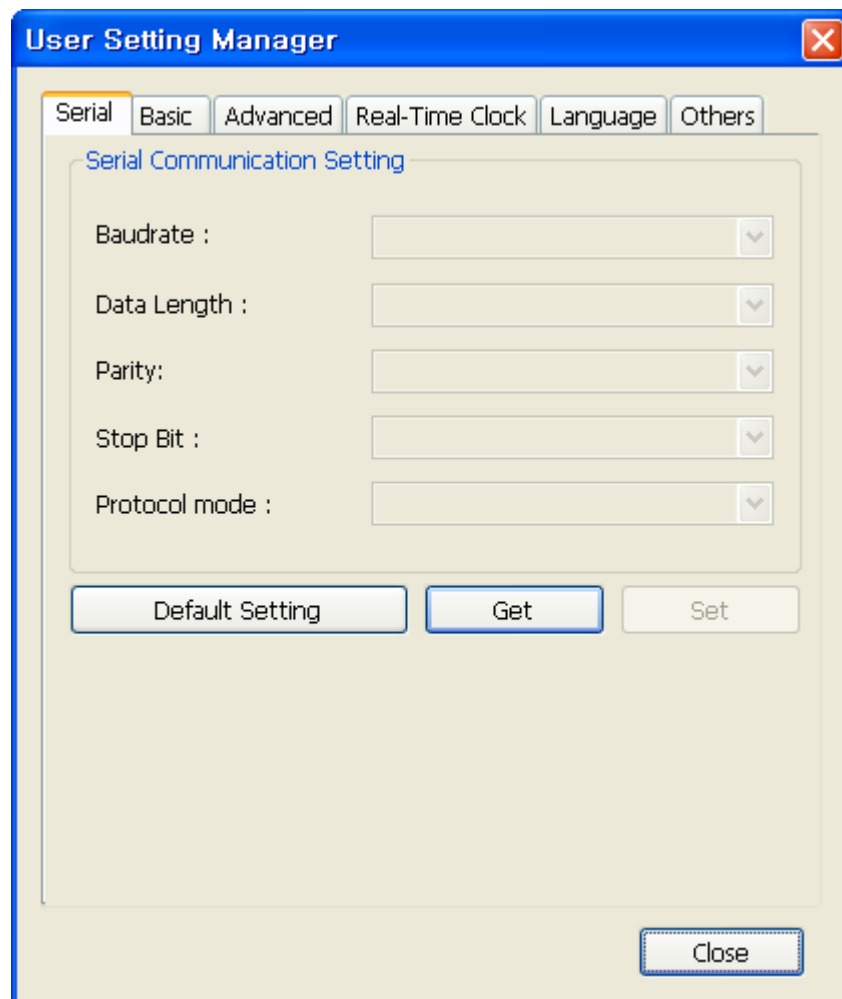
User Setting Manager

Serial | Basic | Advanced | Real-Time Clock | Language | Others

Serial Communication Setting

Baudrate :

Data Length :

Parity:

Stop Bit :

Protocol mode :

Default Setting | Get | Set

Close